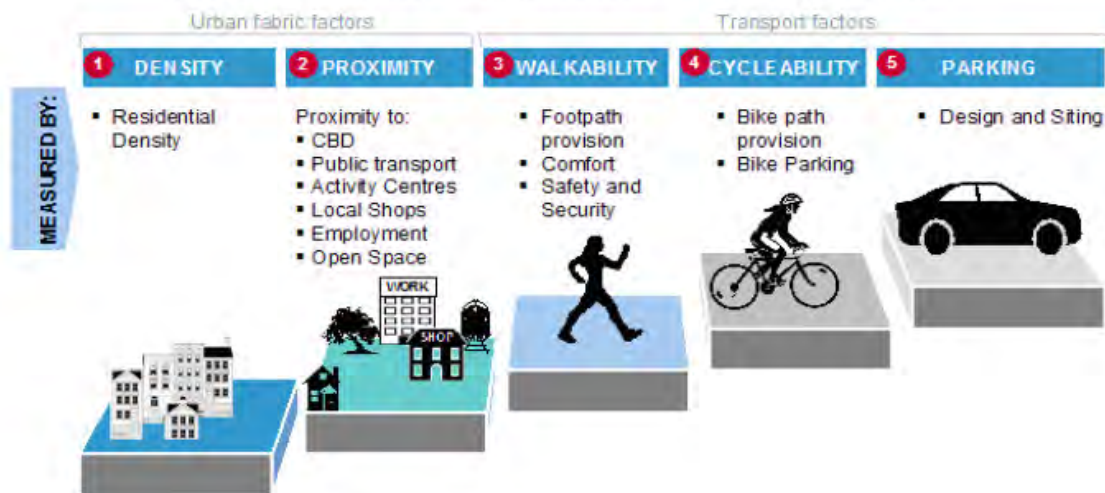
Urban fabric factors

Transport factors

MEASURED BY:

1 DENSITY

- Residential Density

2 PROXIMITY

Proximity to:
- CBD
- Public transport
- Activity Centres
- Local Shops
- Employment
- Open Space

WORK

SHOP

3 WALKABILITY

- Footpath provision
- Comfort
- Safety and Security

4 CYCLE ABILITY

- Bike path provision
- Bike Parking

5 PARKING

- Design and Siting